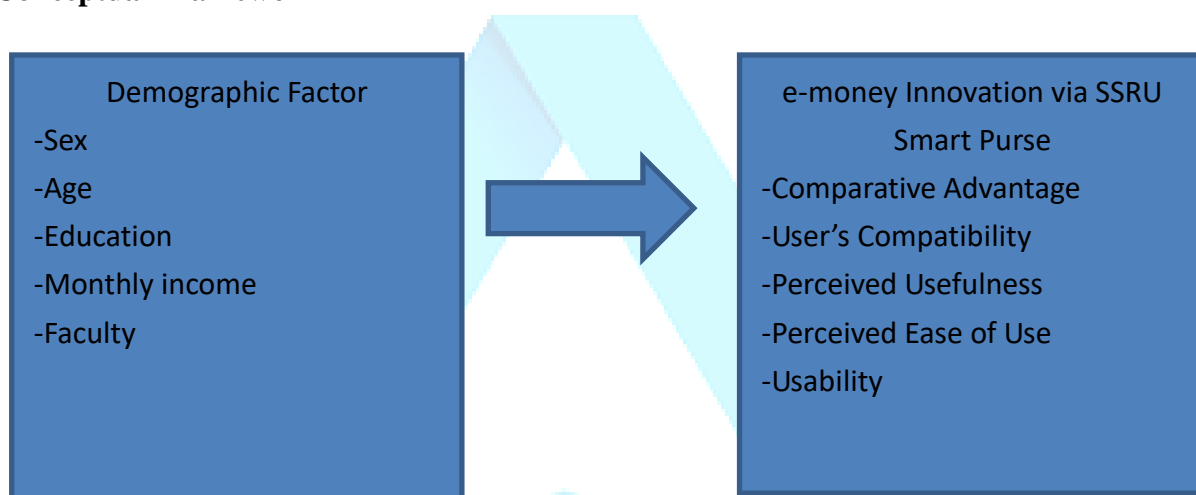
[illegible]

Demographic Factor
-Sex
-Age
-Education
-Monthly income
-Faculty

e-money Innovation via SSRU Smart Purse
-Comparative Advantage
-User's Compatibility
-Perceived Usefulness
-Perceived Ease of Use
-Usability